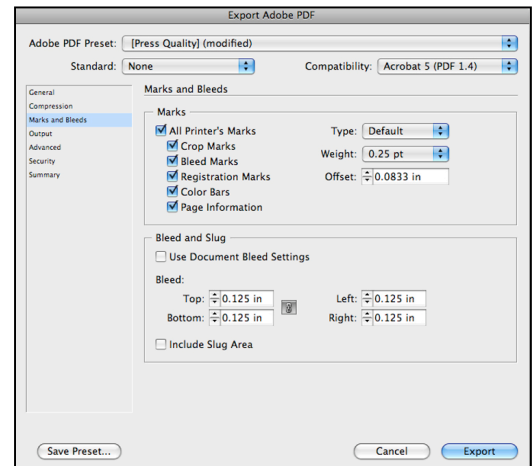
Export Adobe PDF

Adobe PDF Preset: [Press Quality] (modified)

Standard: None

Compatibility: Acrobat 5 (PDF 1.4)

General
Compression
Marks and Bleeds
Output
Advanced
Security
Summary

Marks and Bleeds

Marks

All Printer's Marks
Crop Marks
Bleed Marks
Registration Marks
Color Bars
Page Information

Type: Default
Weight: 0.25 pt
Offset: 0.0833 in

Bleed and Slug

Use Document Bleed Settings

Bleed:

Top: 0.125 in
Bottom: 0.125 in
Left: 0.125 in
Right: 0.125 in

Include Slug Area

Save Preset...

Cancel

Export